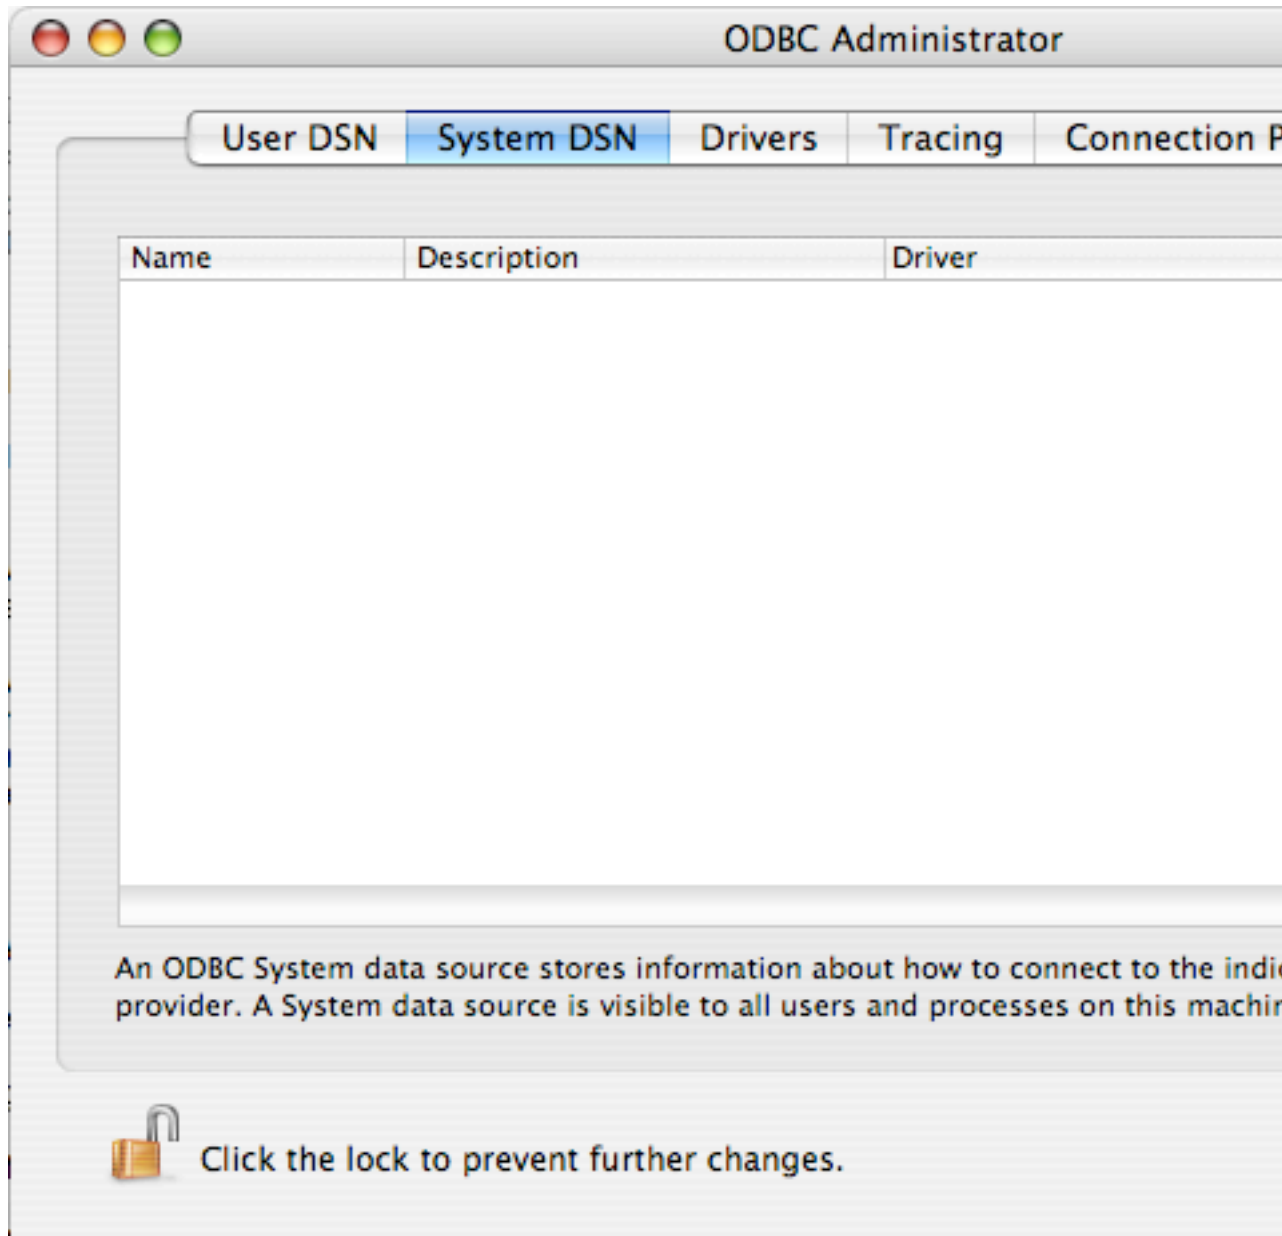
ODBC Administrator

User DSN | System DSN | Drivers | Tracing | Connection P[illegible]

| Name | Description | Driver |
|---|---|---|

An ODBC System data source stores information about how to connect to the indi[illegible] provider. A System data source is visible to all users and processes on this machi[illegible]

Click the lock to prevent further changes.